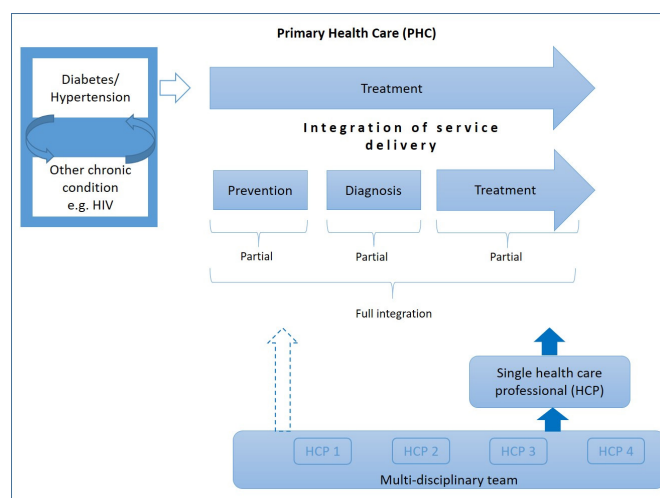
Primary Health Care (PHC)

Diabetes/ Hypertension

Other chronic condition e.g. HIV

Treatment

Integration of service delivery

Prevention

Diagnosis

Treatment

Partial

Partial

Partial

Full integration

Single health care professional (HCP)

HCP 1

HCP 2

HCP 3

HCP 4

Multi-disciplinary team